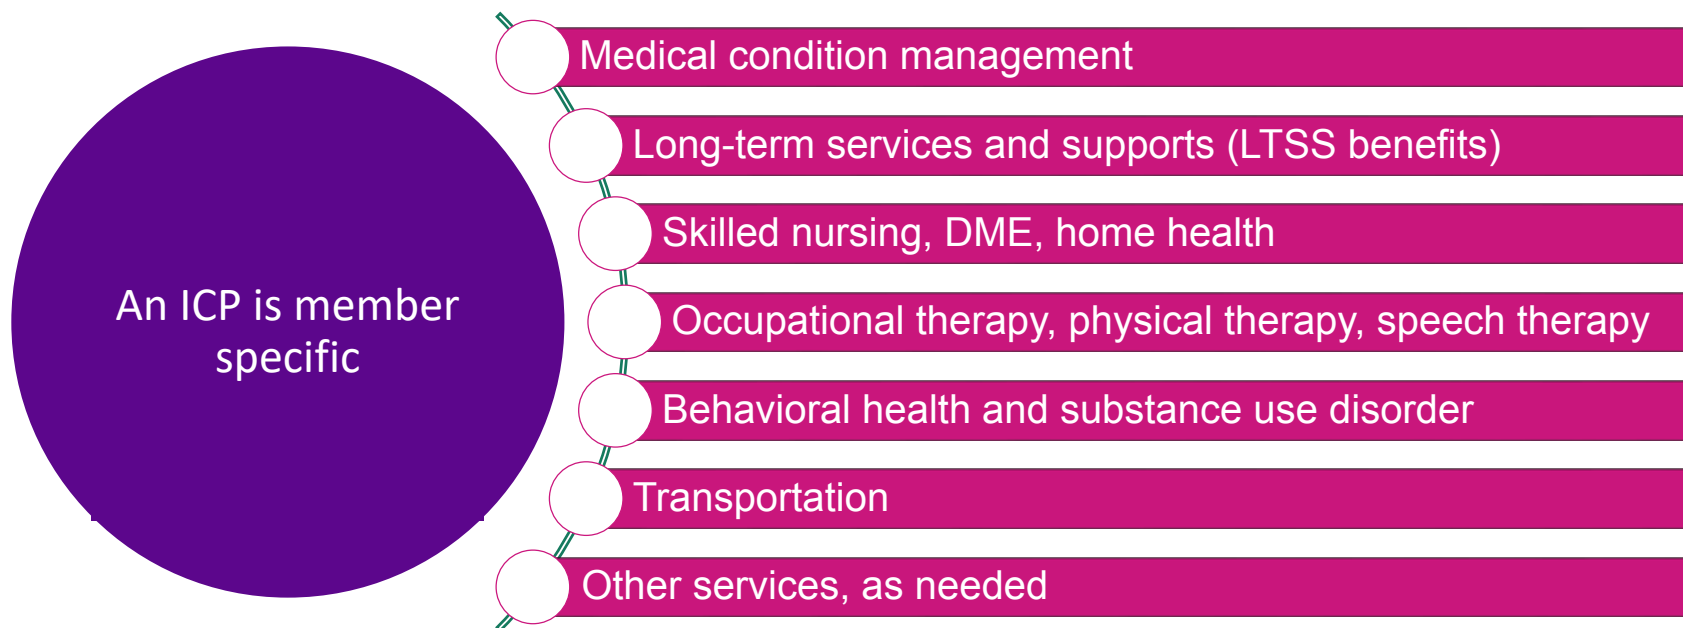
An ICP is member specific

Medical condition management

Long-term services and supports (LTSS benefits)

Skilled nursing, DME, home health

Occupational therapy, physical therapy, speech therapy

Behavioral health and substance use disorder

Transportation

Other services, as needed